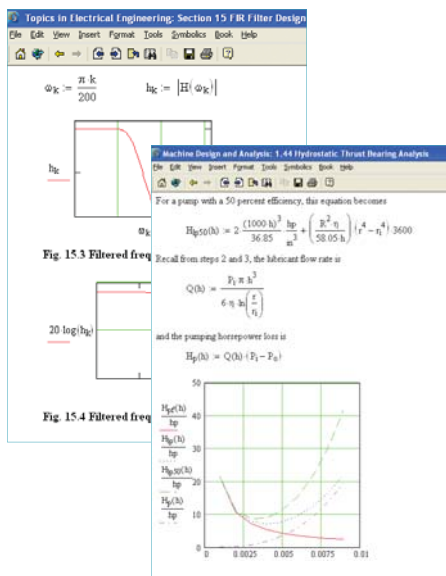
Topics in Electrical Engineering: Section 15 FIR Filter Design

File Edit View Insert Format Tools Symbolics Book Help

$\omega_k := \frac{\pi \cdot k}{200}$ $h_k := |H(\omega_k)|$

$h_k$

$\omega_k$

Fig. 15.3 Filtered freq

$20 \cdot \log(h_k)$

Fig. 15.4 Filtered freq

Machine Design and Analysis: 1.44 Hydrostatic Thrust Bearing Analysis

File Edit View Insert Format Tools Symbolics Book Help

For a pump with a 50 percent efficiency, this equation becomes

$H_{p50}(h) := 2 \cdot \frac{(1000 \cdot h)^3}{36.85} \cdot \frac{hp}{in^3} + \left(\frac{\pi^2 \cdot \eta}{58.05 \cdot h}\right) \cdot (r^4 - r_i^4) \cdot 3600$

Recall from steps 2 and 3, the lubricant flow rate is

$Q(h) := \frac{P_i \cdot \pi \cdot h^3}{6 \cdot \eta \cdot \ln\left(\frac{r}{r_i}\right)}$

and the pumping horsepower loss is

$H_p(h) := Q(h) \cdot (P_i - P_o)$

50

40

30

20

10

0

$\frac{H_p(h)}{hp}$

$\frac{H_f(h)}{hp}$

$\frac{H_{p50}(h)}{hp}$

$\frac{H_t(h)}{hp}$

0.0025

0.005

0.0075

0.01